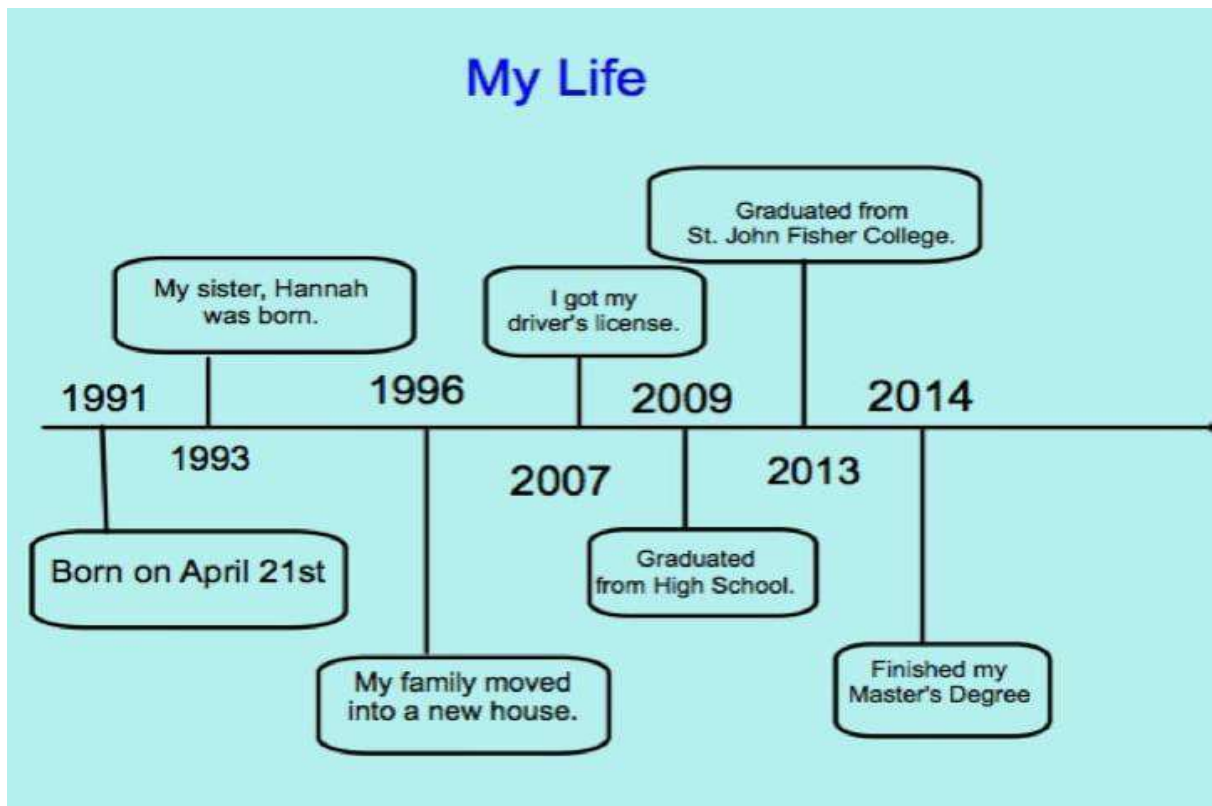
My Life

Graduated from St. John Fisher College.

My sister, Hannah was born.

I got my driver's license.

1991

1996

2009

2014

1993

2007

2013

Born on April 21st

Graduated from High School.

My family moved into a new house.

Finished my Master's Degree